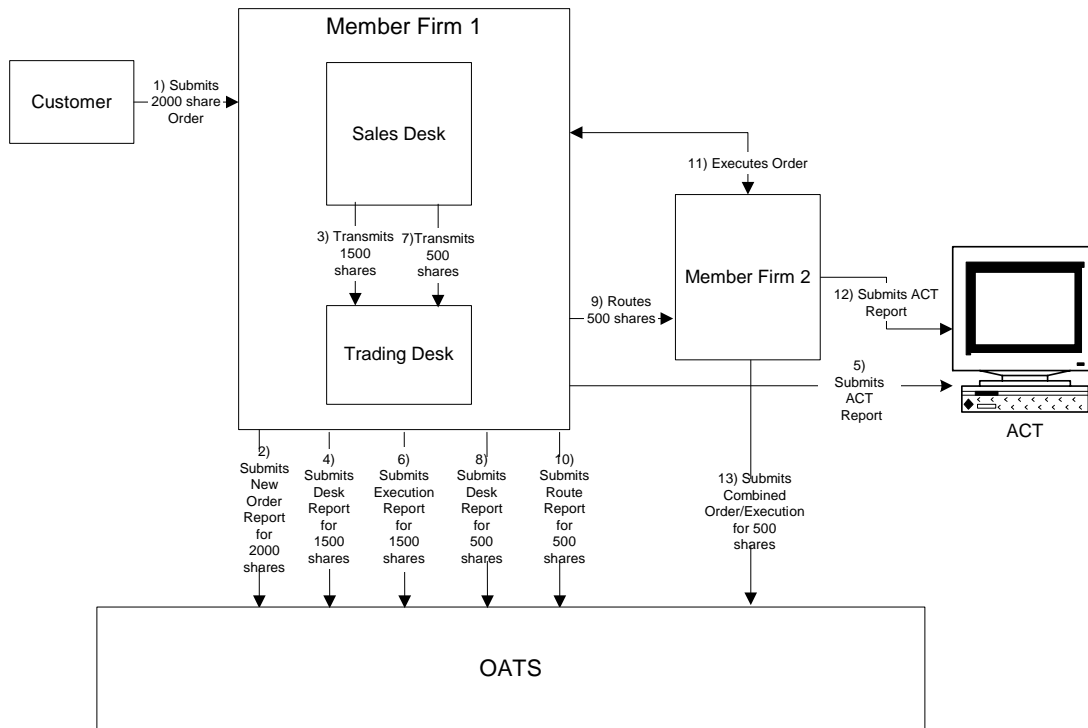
Member Firm 1

Customer

1) Submits 2000 share Order

Sales Desk

3) Transmits 1500 shares

7)Transmits 500 shares

Trading Desk

11) Executes Order

Member Firm 2

9) Routes 500 shares

12) Submits ACT Report

5) Submits ACT Report

ACT

2) Submits New Order Report for 2000 shares

4) Submits Desk Report for 1500 shares

6) Submits Execution Report for 1500 shares

8) Submits Desk Report for 500 shares

10) Submits Route Report for 500 shares

13) Submits Combined Order/Execution for 500 shares

OATS